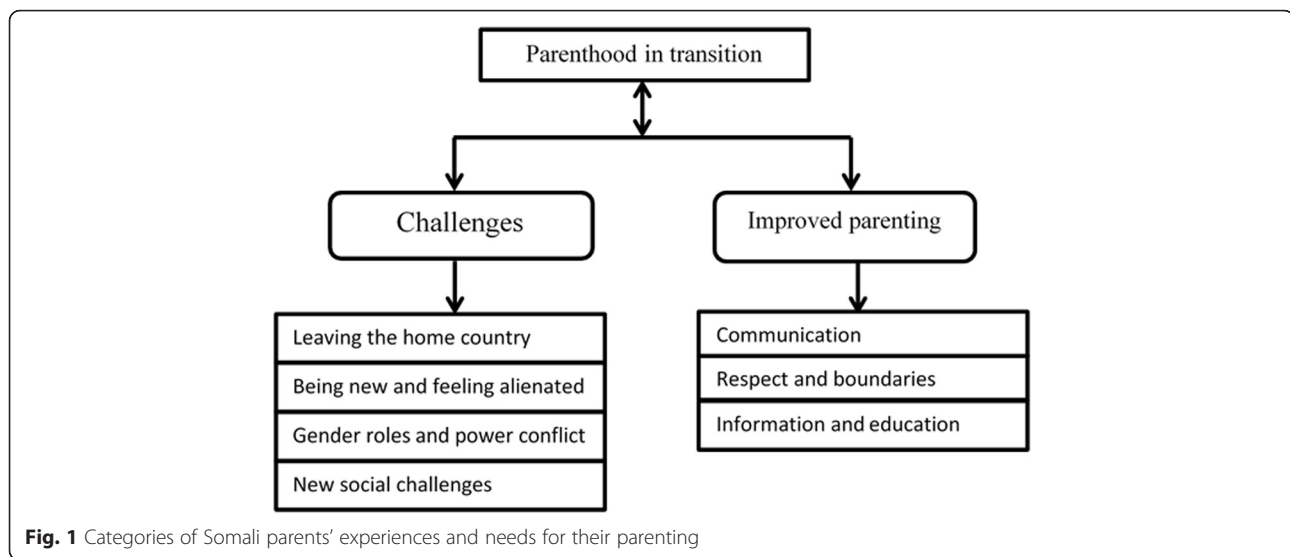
Parenthood in transition

Challenges

Improved parenting

Leaving the home country

Being new and feeling alienated

Gender roles and power conflict

New social challenges

Communication

Respect and boundaries

Information and education

**Fig. 1** Categories of Somali parents' experiences and needs for their parenting